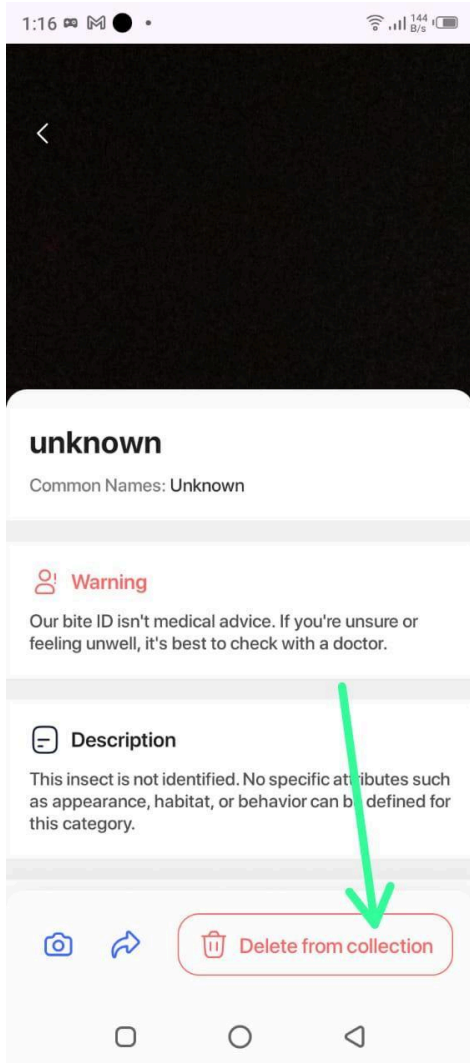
1:16

144 B/s

<

unknown

Common Names: Unknown

Warning

Our bite ID isn't medical advice. If you're unsure or feeling unwell, it's best to check with a doctor.

Description

This insect is not identified. No specific attributes such as appearance, habitat, or behavior can be defined for this category.

Delete from collection